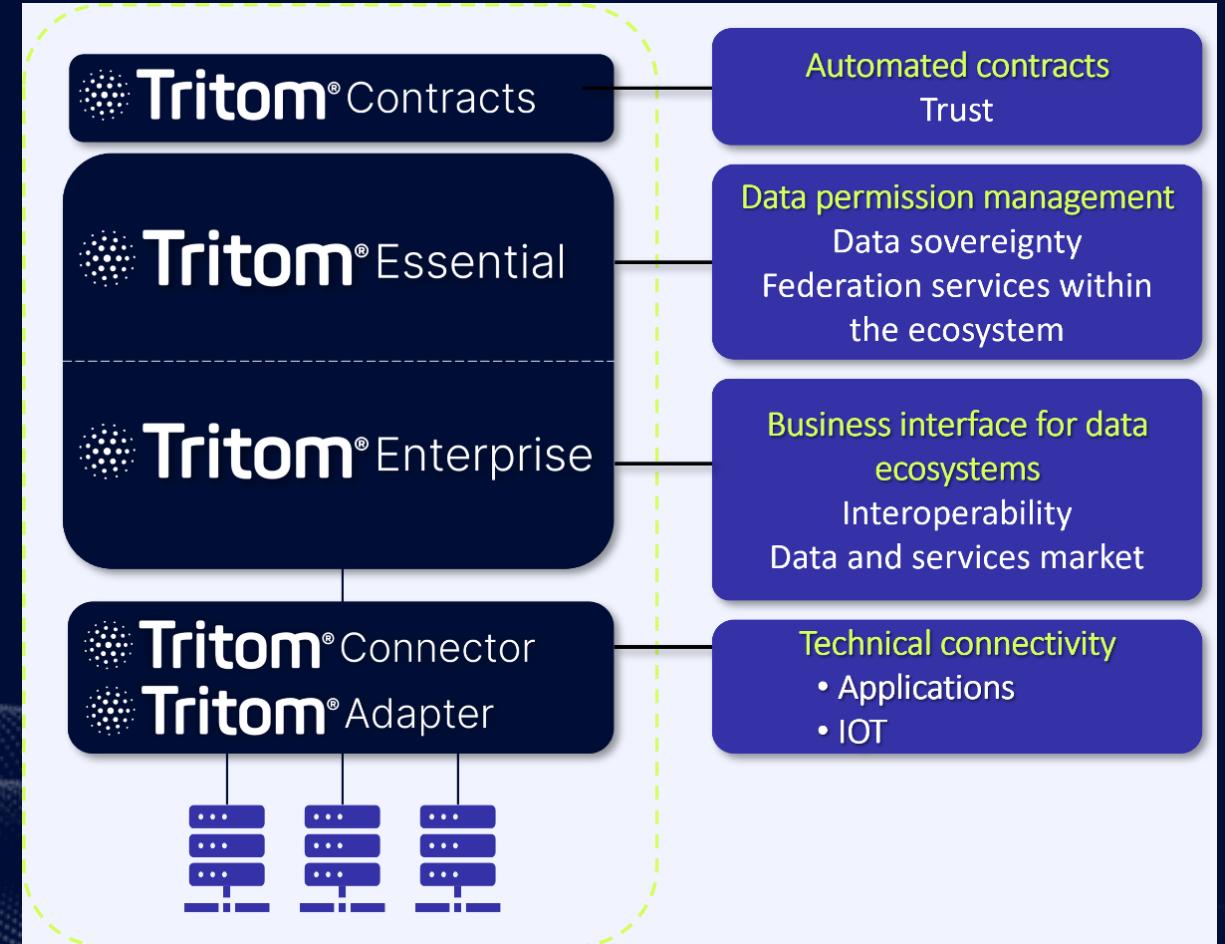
Tritom® Contracts

Automated contracts
Trust

Tritom® Essential

Data permission management
Data sovereignty
Federation services within the ecosystem

Tritom® Enterprise

Business interface for data ecosystems
Interoperability
Data and services market

Tritom® Connector
Tritom® Adapter

Technical connectivity
• Applications
• IOT